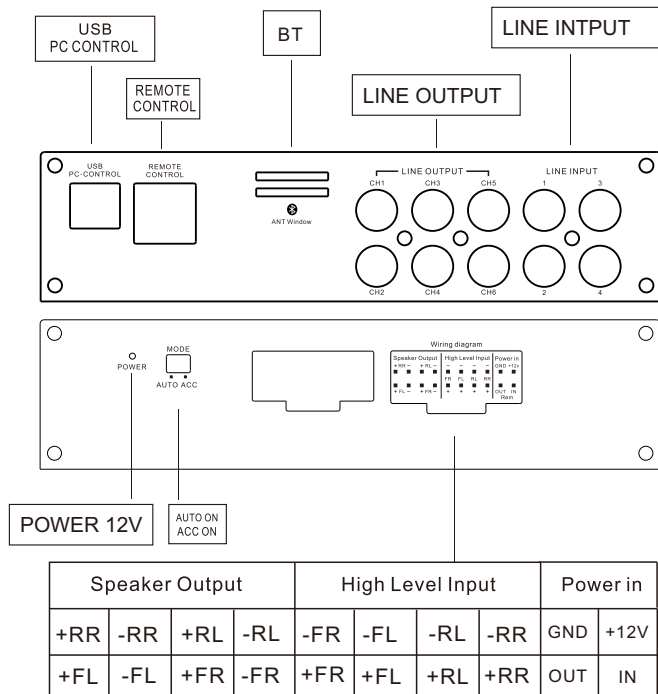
USB PC CONTROL

BT

LINE INTPUT

REMOTE CONTROL

LINE OUTPUT

USB PC-CONTROL

REMOTE CONTROL

ANT Window

LINE OUTPUT

CH1 CH3 CH5

CH2 CH4 CH6

LINE INPUT

1 3

2 4

POWER

MODE

AUTO ACC

Wiring diagram

Speaker Output

+RR − +RL −

+FL − +FR −

High Level Input

− − − −

FR FL RL RR

+ + + +

Power in

GND +12v

OUT IN

Rem

POWER 12V

AUTO ON ACC ON

| Speaker Output | | | | High Level Input | | | | Power in | |
|---|---|---|---|---|---|---|---|---|---|
| +RR | -RR | +RL | -RL | -FR | -FL | -RL | -RR | GND | +12V |
| +FL | -FL | +FR | -FR | +FR | +FL | +RL | +RR | OUT | IN |